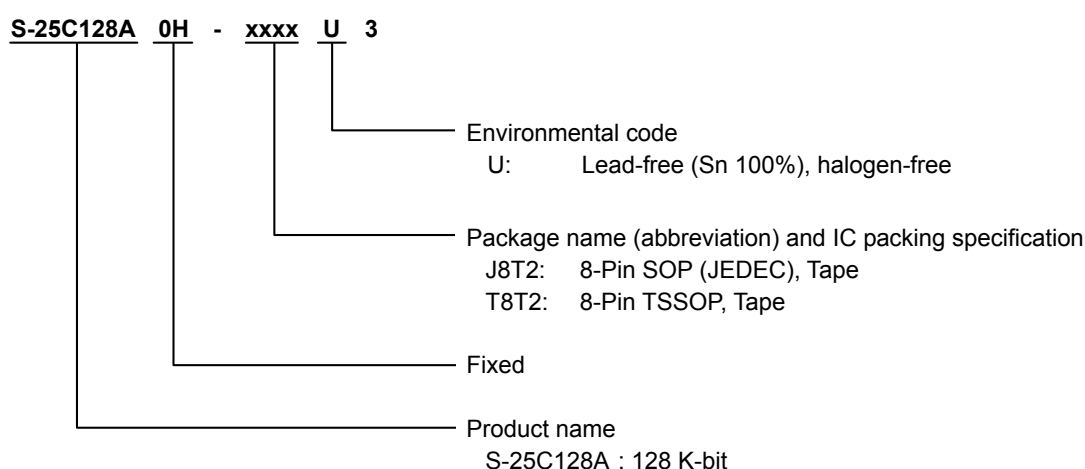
S-25C128A 0H - xxxx U 3

Environmental code
U: Lead-free (Sn 100%), halogen-free

Package name (abbreviation) and IC packing specification
J8T2: 8-Pin SOP (JEDEC), Tape
T8T2: 8-Pin TSSOP, Tape

Fixed

Product name
S-25C128A : 128 K-bit